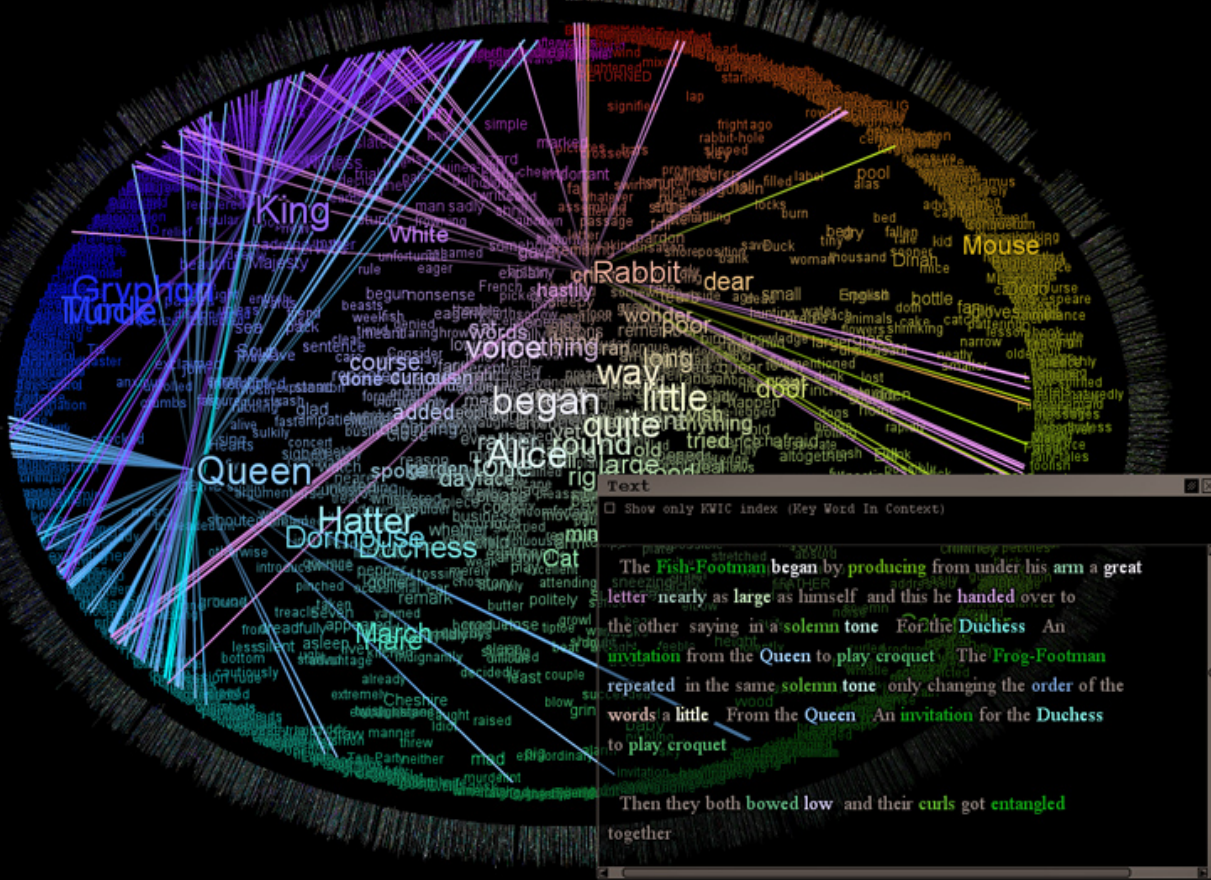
King
White
Gryphon
Turtle
Rabbit
dear
Mouse
voice
thing
way
little
began
quite
round
Alice
door
Queen
Hatter
Dormouse
Duchess
Cat
March
Hare
Cheshire
course
done
curious
added
words
wonder
poor
long
tried
large
pool
fright
rabbit-hole
bottle
simple
signifies
RETURNED

Text
Show only KWIC index (Key Word In Context)

The Fish-Footman began by producing from under his arm a great letter nearly as large as himself and this he handed over to the other saying in a solemn tone For the Duchess An invitation from the Queen to play croquet The Frog-Footman repeated in the same solemn tone only changing the order of the words a little From the Queen An invitation for the Duchess to play croquet

Then they both bowed low and their curls got entangled together